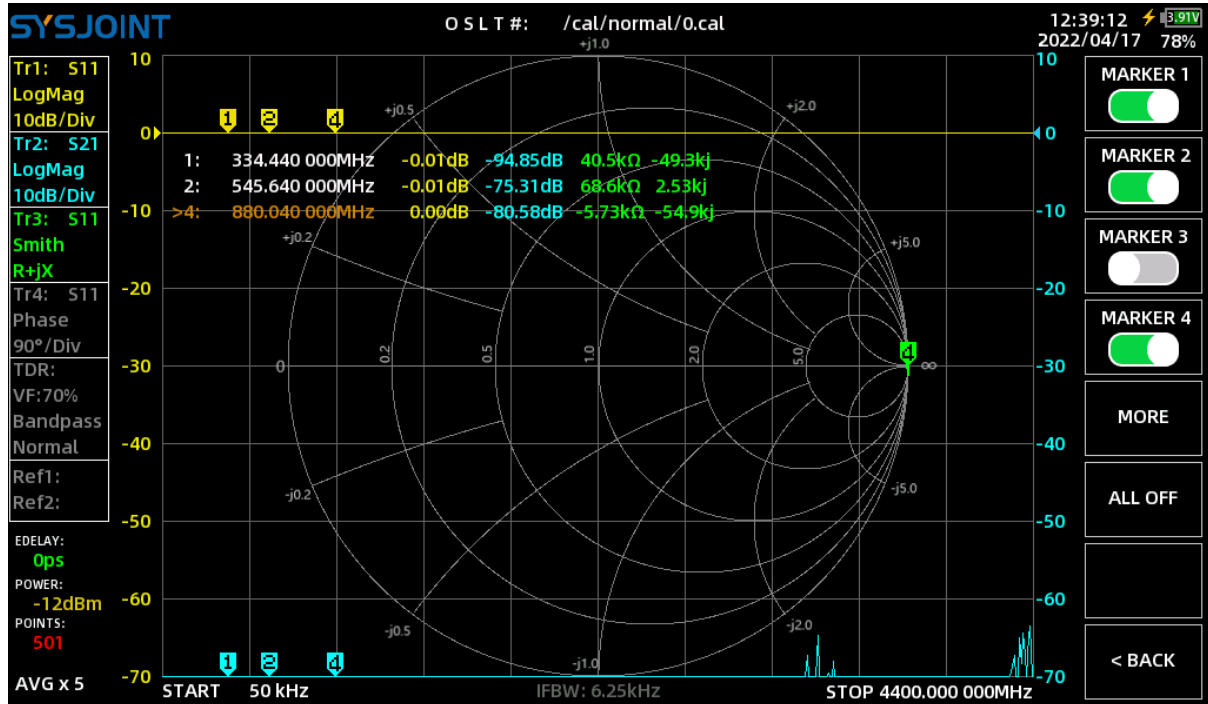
SYSJOINT

O S L T #: /cal/normal/0.cal

12:39:12 3.91V
2022/04/17 78%

Tr1: S11
LogMag
10dB/Div
Tr2: S21
LogMag
10dB/Div
Tr3: S11
Smith
R+jX
Tr4: S11
Phase
90°/Div
TDR:
VF:70%
Bandpass
Normal
Ref1:
Ref2:

EDELAY:
0ps
POWER:
-12dBm
POINTS:
501

AVG x 5

10
0
-10
-20
-30
-40
-50
-60
-70

+j1.0
+j0.5
+j2.0
+j0.2
+j5.0
0
0.2
0.5
1.0
2.0
5.0
∞
-j0.2
-j5.0
-j0.5
-j2.0
-j1.0

1 2 4

1: 334.440 000MHz -0.01dB -94.85dB 40.5kΩ -49.3kj
2: 545.640 000MHz -0.01dB -75.31dB 68.6kΩ 2.53kj
>4: 880.040 000MHz 0.00dB -80.58dB -5.73kΩ -54.9kj

4

1 2 4

10
0
-10
-20
-30
-40
-50
-60
-70

START 50 kHz
IFBW: 6.25kHz
STOP 4400.000 000MHz

MARKER 1
MARKER 2
MARKER 3
MARKER 4
MORE
ALL OFF
< BACK